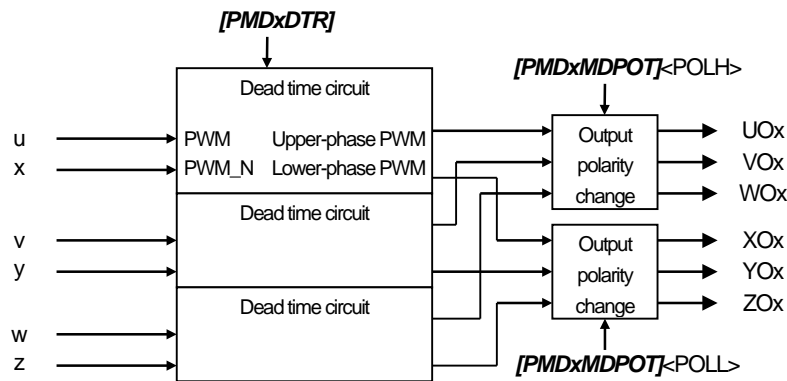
[PMDxDTR]

Dead time circuit

PWM Upper-phase PWM

PWM_N Lower-phase PWM

Dead time circuit

Dead time circuit

u

x

v

y

w

z

[PMDxMDPOT]<POLH>

Output polarity change

Output polarity change

[PMDxMDPOT]<POLL>

UOx

VOx

WOx

XOx

YOx

ZOx